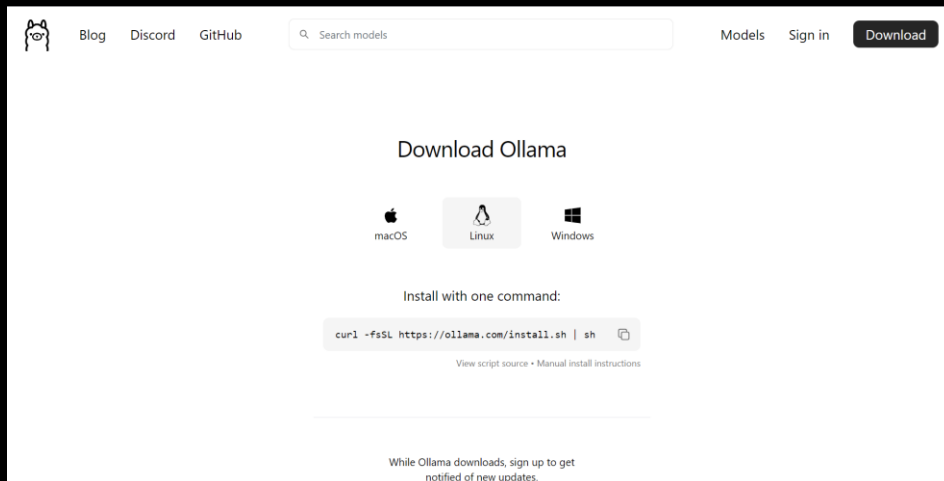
Blog Discord GitHub Search models Models Sign in Download

Download Ollama

macOS Linux Windows

Install with one command:

curl -fsSL https://ollama.com/install.sh | sh

View script source • Manual install instructions

While Ollama downloads, sign up to get notified of new updates.